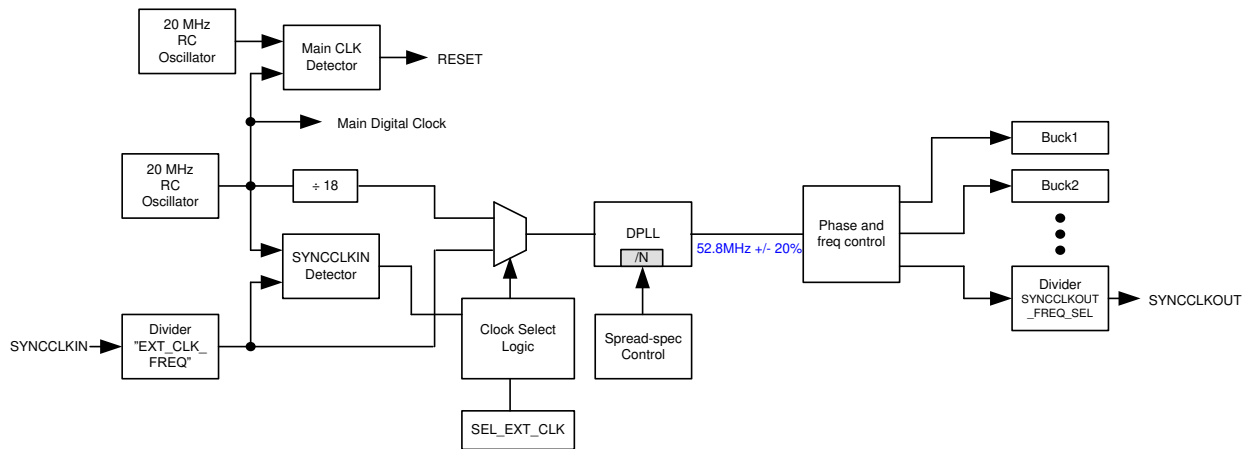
20 MHz RC Oscillator

Main CLK Detector

RESET

Main Digital Clock

20 MHz RC Oscillator

÷ 18

SYNCCLKIN Detector

DPLL

/N

52.8MHz +/- 20%

Phase and freq control

Buck1

Buck2

Divider SYNCCLKOUT _FREQ_SEL

SYNCCLKOUT

SYNCCLKIN

Divider "EXT_CLK_ FREQ"

Clock Select Logic

Spread-spec Control

SEL_EXT_CLK